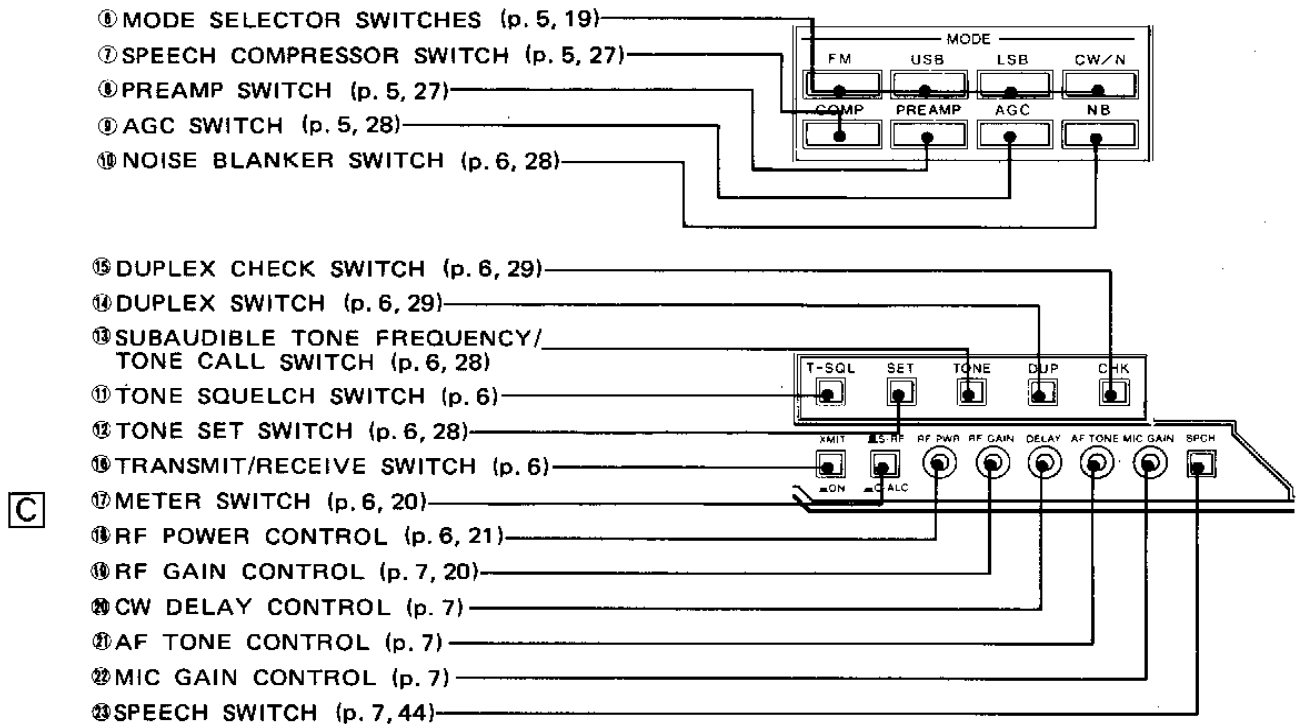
⑥MODE SELECTOR SWITCHES (p. 5, 19)
⑦SPEECH COMPRESSOR SWITCH (p. 5, 27)
⑧PREAMP SWITCH (p. 5, 27)
⑨AGC SWITCH (p. 5, 28)
⑩NOISE BLANKER SWITCH (p. 6, 28)

MODE
FM
USB
LSB
CW/N
COMP
PREAMP
AGC
NB

⑮DUPLEX CHECK SWITCH (p. 6, 29)
⑭DUPLEX SWITCH (p. 6, 29)
⑬SUBAUDIBLE TONE FREQUENCY/ TONE CALL SWITCH (p. 6, 28)
⑪TONE SQUELCH SWITCH (p. 6)
⑫TONE SET SWITCH (p. 6, 28)
⑯TRANSMIT/RECEIVE SWITCH (p. 6)
C
⑰METER SWITCH (p. 6, 20)
⑱RF POWER CONTROL (p. 6, 21)
⑲RF GAIN CONTROL (p. 7, 20)
⑳CW DELAY CONTROL (p. 7)
㉑AF TONE CONTROL (p. 7)
㉒MIC GAIN CONTROL (p. 7)
㉓SPEECH SWITCH (p. 7, 44)

T-SQL
SET
TONE
DUP
CHK
XMIT
S-RF
RF PWR
RF GAIN
DELAY
AF TONE
MIC GAIN
SPCH
ON
C ALC